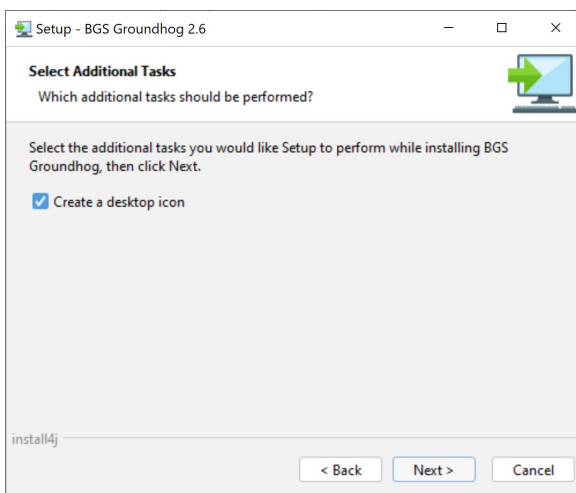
Setup - BGS Groundhog 2.6

Select Additional Tasks
Which additional tasks should be performed?

Select the additional tasks you would like Setup to perform while installing BGS Groundhog, then click Next.

Create a desktop icon

install4j

< Back
Next >
Cancel